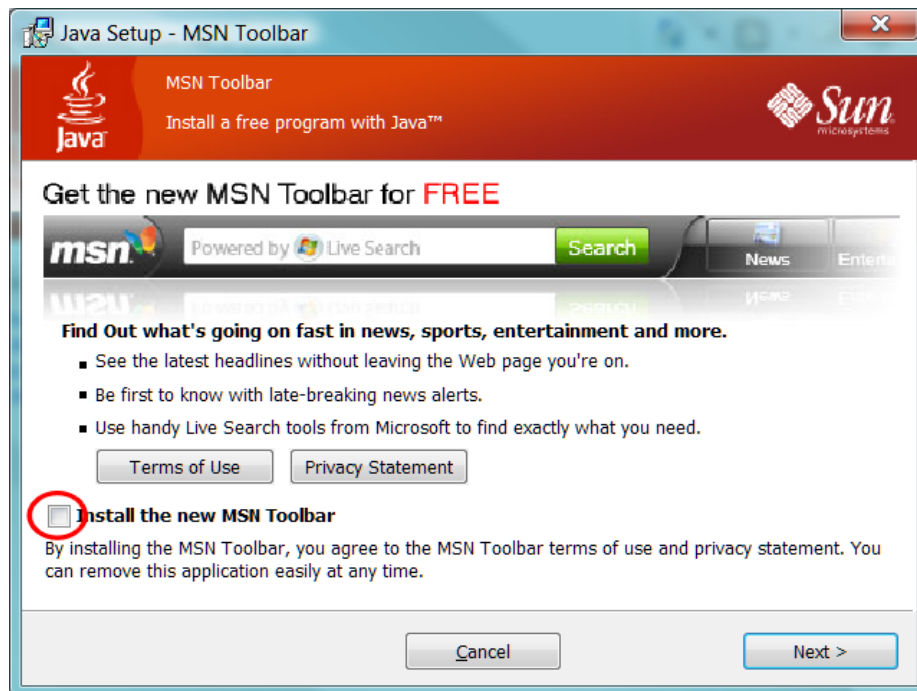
Java Setup - MSN Toolbar

Java

MSN Toolbar

Install a free program with Java™

Sun microsystems

Get the new MSN Toolbar for FREE

msn

Powered by Live Search

Search

News

Entert

Find Out what's going on fast in news, sports, entertainment and more.

- See the latest headlines without leaving the Web page you're on.
- Be first to know with late-breaking news alerts.
- Use handy Live Search tools from Microsoft to find exactly what you need.

Terms of Use

Privacy Statement

Install the new MSN Toolbar

By installing the MSN Toolbar, you agree to the MSN Toolbar terms of use and privacy statement. You can remove this application easily at any time.

Cancel

Next >